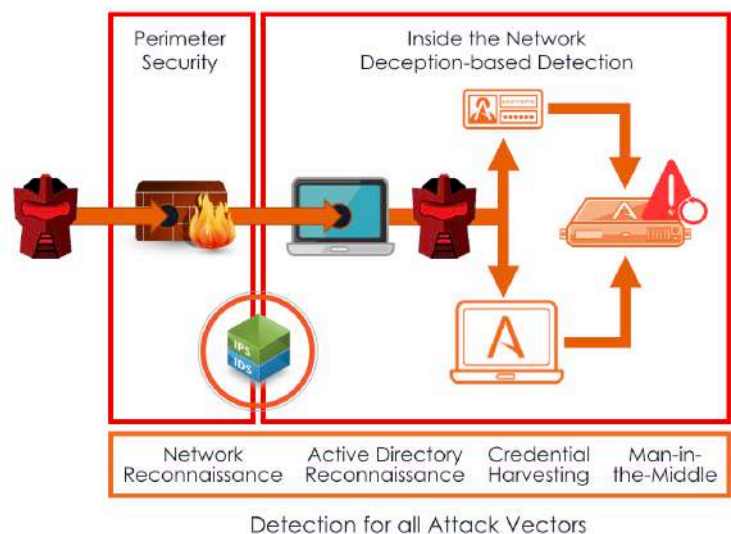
Perimeter Security

Inside the Network Deception-based Detection

IPS

IDS

Network Reconnaissance

Active Directory Reconnaissance

Credential Harvesting

Man-in-the-Middle

Detection for all Attack Vectors